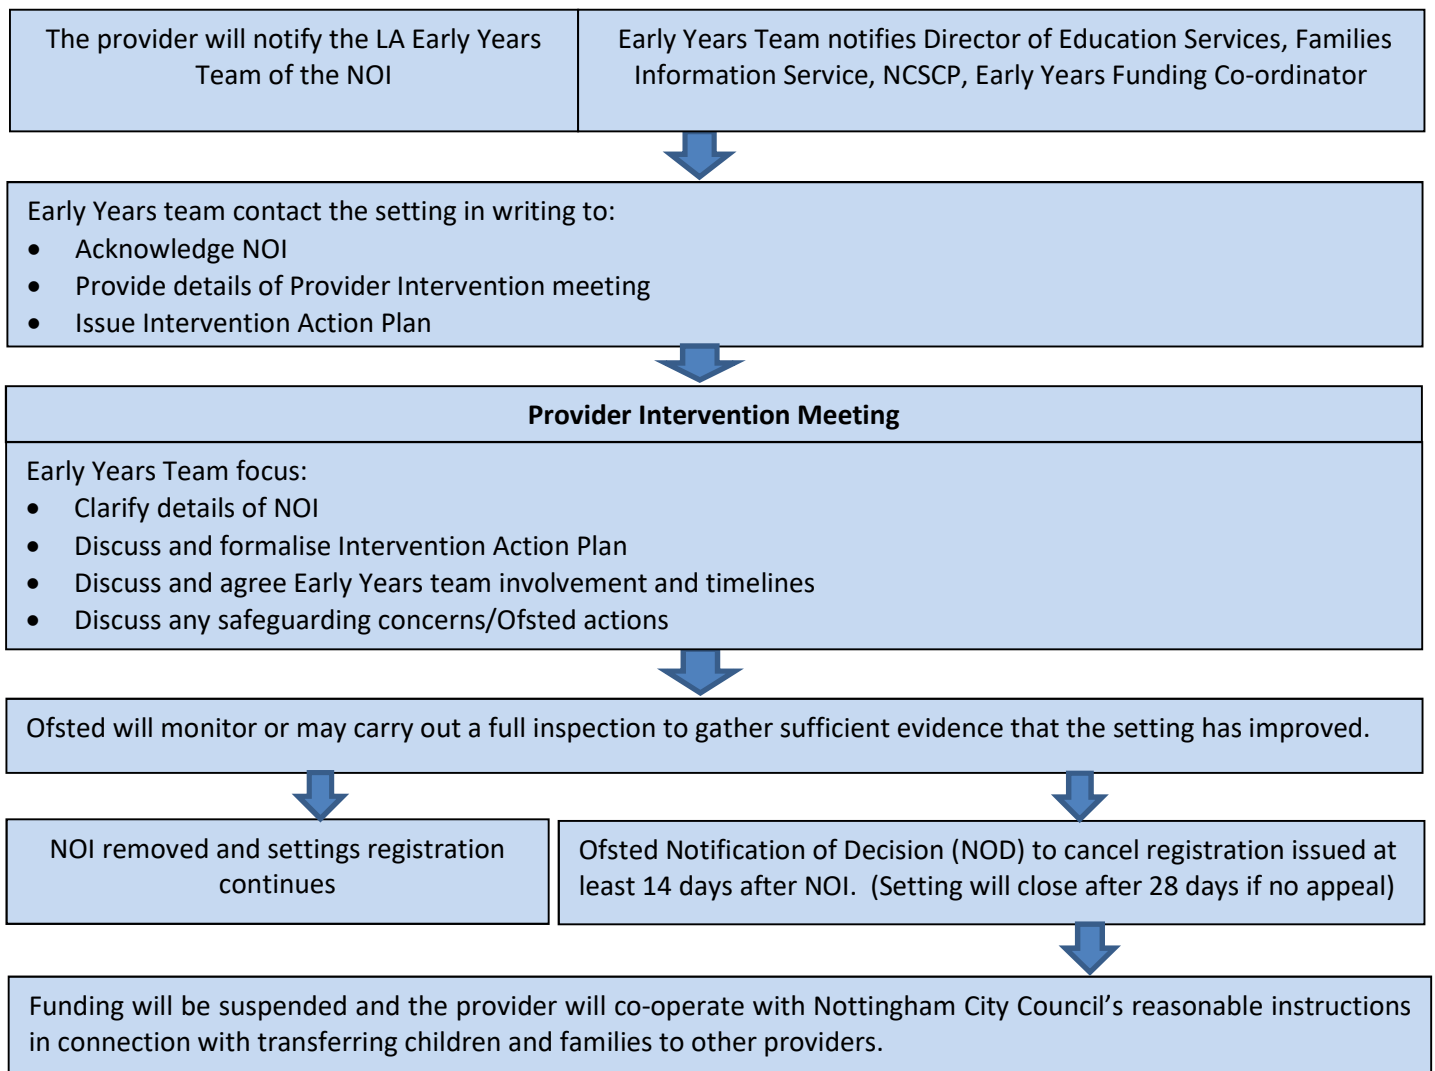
The provider will notify the LA Early Years Team of the NOI

Early Years Team notifies Director of Education Services, Families Information Service, NCSCP, Early Years Funding Co-ordinator

Early Years team contact the setting in writing to:
- Acknowledge NOI
- Provide details of Provider Intervention meeting
- Issue Intervention Action Plan

**Provider Intervention Meeting**

Early Years Team focus:
- Clarify details of NOI
- Discuss and formalise Intervention Action Plan
- Discuss and agree Early Years team involvement and timelines
- Discuss any safeguarding concerns/Ofsted actions

Ofsted will monitor or may carry out a full inspection to gather sufficient evidence that the setting has improved.

NOI removed and settings registration continues

Ofsted Notification of Decision (NOD) to cancel registration issued at least 14 days after NOI. (Setting will close after 28 days if no appeal)

Funding will be suspended and the provider will co-operate with Nottingham City Council's reasonable instructions in connection with transferring children and families to other providers.